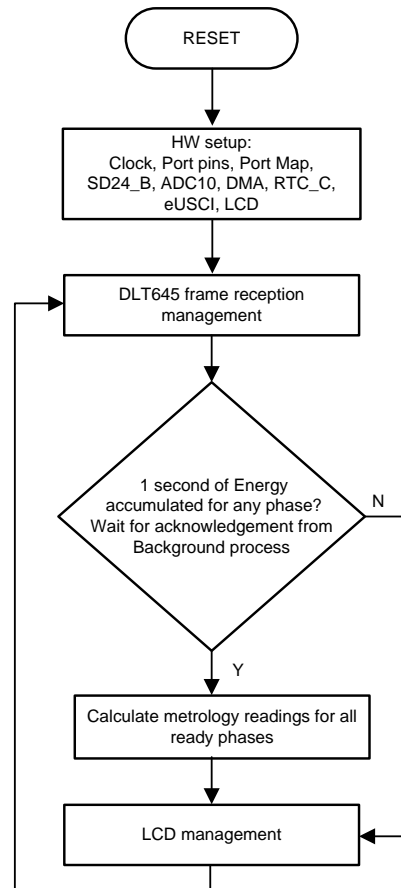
RESET

HW setup:
Clock, Port pins, Port Map, SD24_B, ADC10, DMA, RTC_C, eUSCI, LCD

DLT645 frame reception management

1 second of Energy accumulated for any phase? Wait for acknowledgement from Background process

N

Y

Calculate metrology readings for all ready phases

LCD management